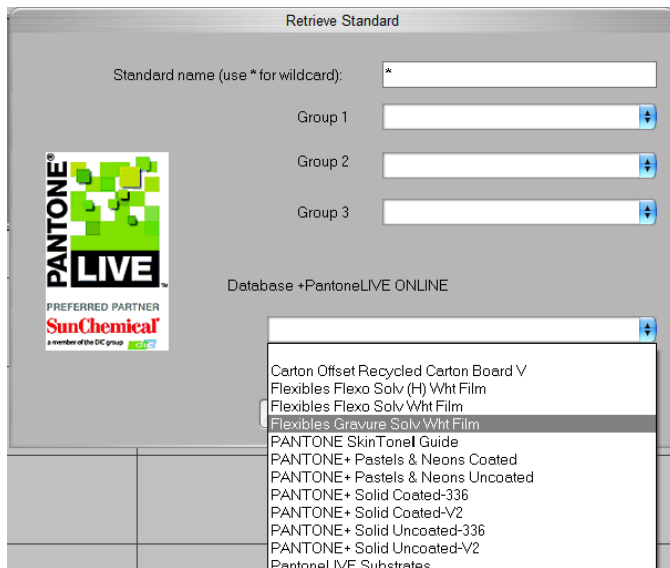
Retrieve Standard

Standard name (use * for wildcard): *

Group 1

Group 2

Group 3

PANTONE® LIVE™

PREFERRED PARTNER

SunChemical

a member of the DIC group

Database +PantoneLIVE ONLINE

Carton Offset Recycled Carton Board V
Flexibles Flexo Solv (H) Wht Film
Flexibles Flexo Solv Wht Film
Flexibles Gravure Solv Wht Film
PANTONE SkinTonel Guide
PANTONE+ Pastels & Neons Coated
PANTONE+ Pastels & Neons Uncoated
PANTONE+ Solid Coated-336
PANTONE+ Solid Coated-V2
PANTONE+ Solid Uncoated-336
PANTONE+ Solid Uncoated-V2
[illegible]